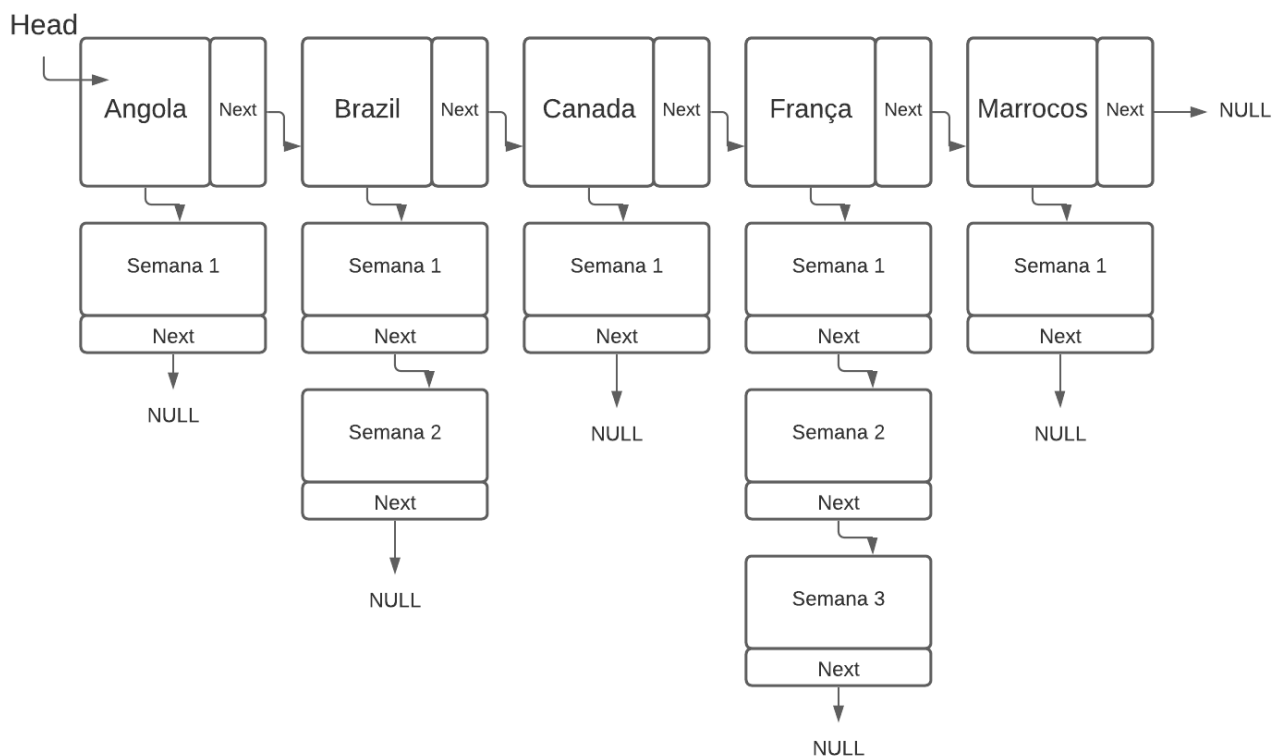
Head

Angola Next
Brazil Next
Canada Next
França Next
Marrocos Next
NULL

Semana 1
Next
NULL

Semana 1
Next
Semana 2
Next
NULL

Semana 1
Next
NULL

Semana 1
Next
Semana 2
Next
Semana 3
Next
NULL

Semana 1
Next
NULL